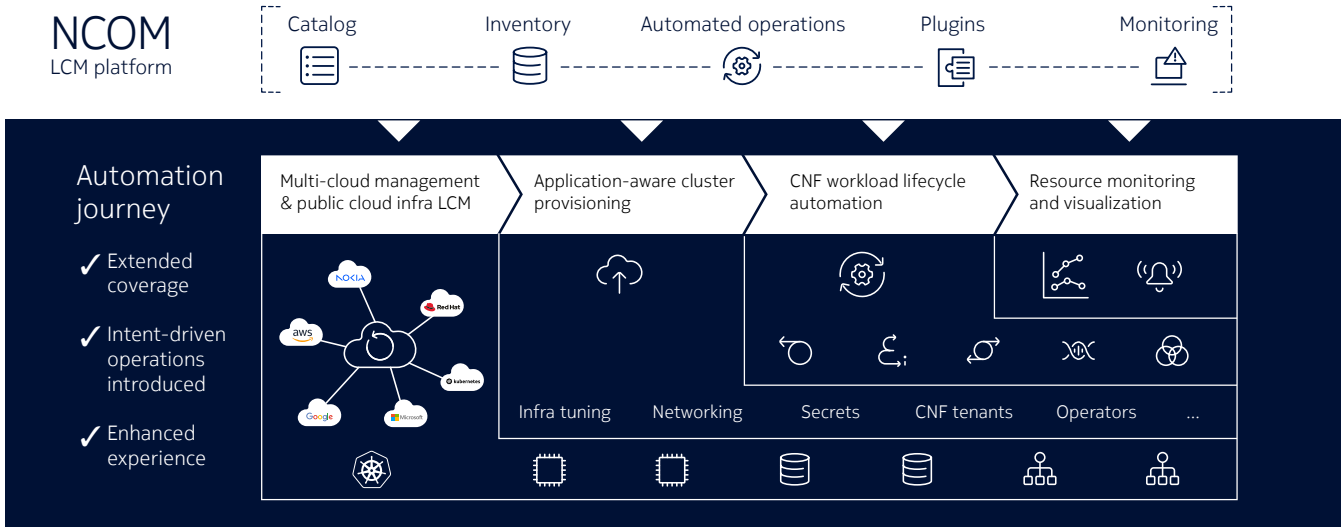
NCOM
LCM platform

Catalog
Inventory
Automated operations
Plugins
Monitoring

Automation journey

✓ Extended coverage

✓ Intent-driven operations introduced

✓ Enhanced experience

Multi-cloud management & public cloud infra LCM

Application-aware cluster provisioning

CNF workload lifecycle automation

Resource monitoring and visualization

NOKIA
Red Hat
aws
kubernetes
Google
Microsoft

Infra tuning
Networking
Secrets
CNF tenants
Operators
...